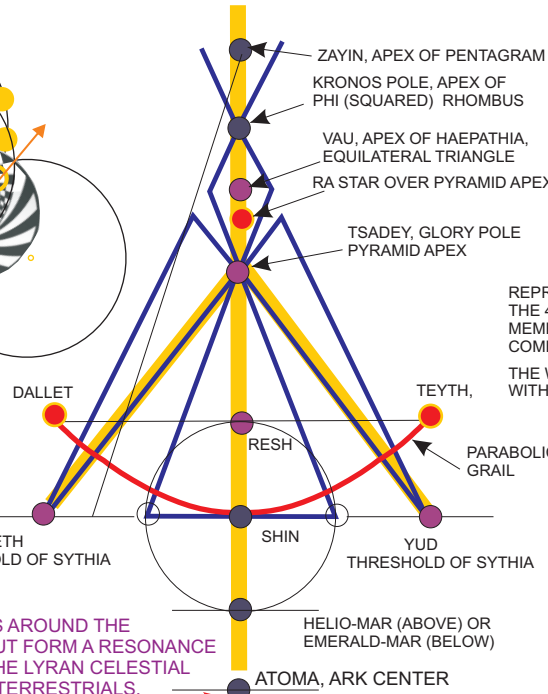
ZAYIN, APEX OF PENTAGRAM

KRONOS POLE, APEX OF PHI (SQUARED) RHOMBUS

VAU, APEX OF HAEPATHIA, EQUILATERAL TRIANGLE

RA STAR OVER PYRAMID APEX

TSADEY, GLORY POLE PYRAMID APEX

REPR
THE 4
MEMI
COMF

THE W
WITH

DALLET

TEYTH,

RESH

PARABOLIC
GRAIL

ETH
OLD OF SYTHIA

SHIN

YUD
THRESHOLD OF SYTHIA

S AROUND THE
UT FORM A RESONANCE
HE LYRAN CELESTIAL
TERRESTRIALS.

HELIO-MAR (ABOVE) OR EMERALD-MAR (BELOW)

ATOMA, ARK CENTER